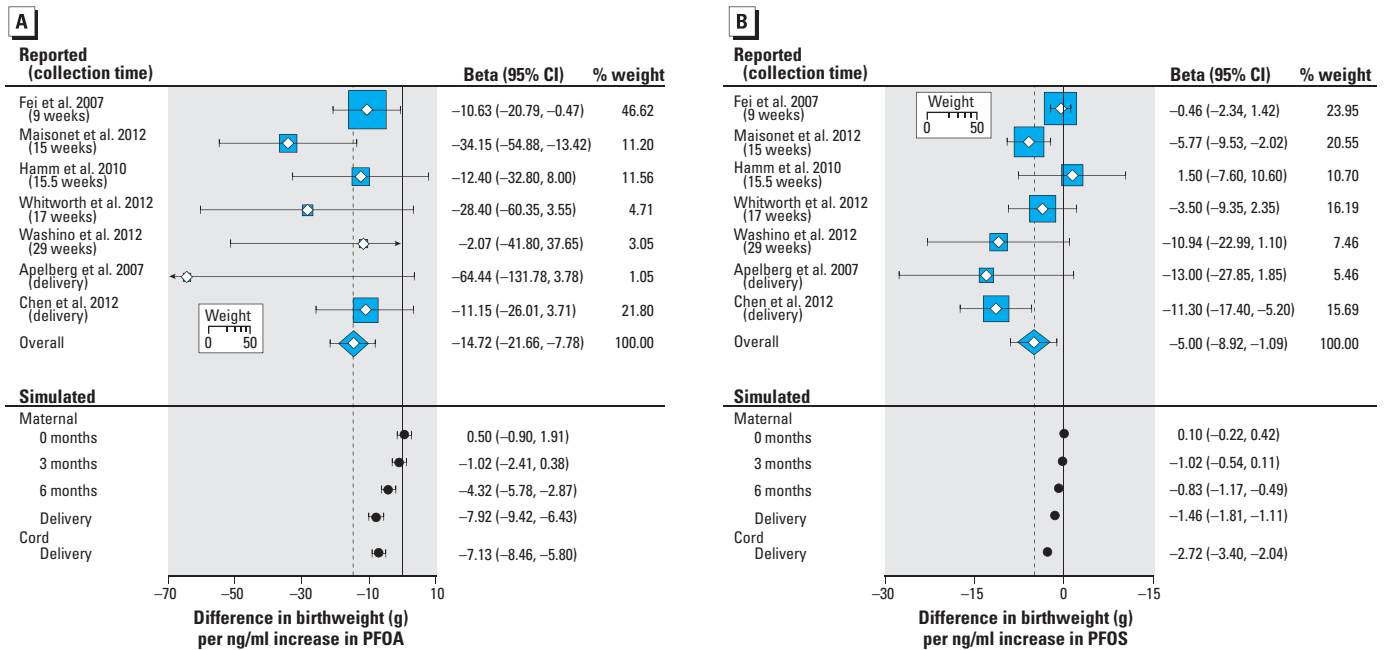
A

Reported (collection time)

| | Beta (95% CI) | % weight |
|---|---|---|
| Fei et al. 2007 (9 weeks) | –10.63 (–20.79, –0.47) | 46.62 |
| Maisonet et al. 2012 (15 weeks) | –34.15 (–54.88, –13.42) | 11.20 |
| Hamm et al. 2010 (15.5 weeks) | –12.40 (–32.80, 8.00) | 11.56 |
| Whitworth et al. 2012 (17 weeks) | –28.40 (–60.35, 3.55) | 4.71 |
| Washino et al. 2012 (29 weeks) | –2.07 (–41.80, 37.65) | 3.05 |
| Apelberg et al. 2007 (delivery) | –64.44 (–131.78, 3.78) | 1.05 |
| Chen et al. 2012 (delivery) | –11.15 (–26.01, 3.71) | 21.80 |
| Overall | –14.72 (–21.66, –7.78) | 100.00 |

Weight
0 50

Simulated

| | |
|---|---|
| Maternal | |
| 0 months | 0.50 (–0.90, 1.91) |
| 3 months | –1.02 (–2.41, 0.38) |
| 6 months | –4.32 (–5.78, –2.87) |
| Delivery | –7.92 (–9.42, –6.43) |
| Cord | |
| Delivery | –7.13 (–8.46, –5.80) |

–70 –50 –30 –10 10

Difference in birthweight (g) per ng/ml increase in PFOA

B

Reported (collection time)

| | Beta (95% CI) | % weight |
|---|---|---|
| Fei et al. 2007 (9 weeks) | –0.46 (–2.34, 1.42) | 23.95 |
| Maisonet et al. 2012 (15 weeks) | –5.77 (–9.53, –2.02) | 20.55 |
| Hamm et al. 2010 (15.5 weeks) | 1.50 (–7.60, 10.60) | 10.70 |
| Whitworth et al. 2012 (17 weeks) | –3.50 (–9.35, 2.35) | 16.19 |
| Washino et al. 2012 (29 weeks) | –10.94 (–22.99, 1.10) | 7.46 |
| Apelberg et al. 2007 (delivery) | –13.00 (–27.85, 1.85) | 5.46 |
| Chen et al. 2012 (delivery) | –11.30 (–17.40, –5.20) | 15.69 |
| Overall | –5.00 (–8.92, –1.09) | 100.00 |

Weight
0 50

Simulated

| | |
|---|---|
| Maternal | |
| 0 months | 0.10 (–0.22, 0.42) |
| 3 months | –1.02 (–0.54, 0.11) |
| 6 months | –0.83 (–1.17, –0.49) |
| Delivery | –1.46 (–1.81, –1.11) |
| Cord | |
| Delivery | –2.72 (–3.40, –2.04) |

–30 –15 0 –15

Difference in birthweight (g) per ng/ml increase in PFOS